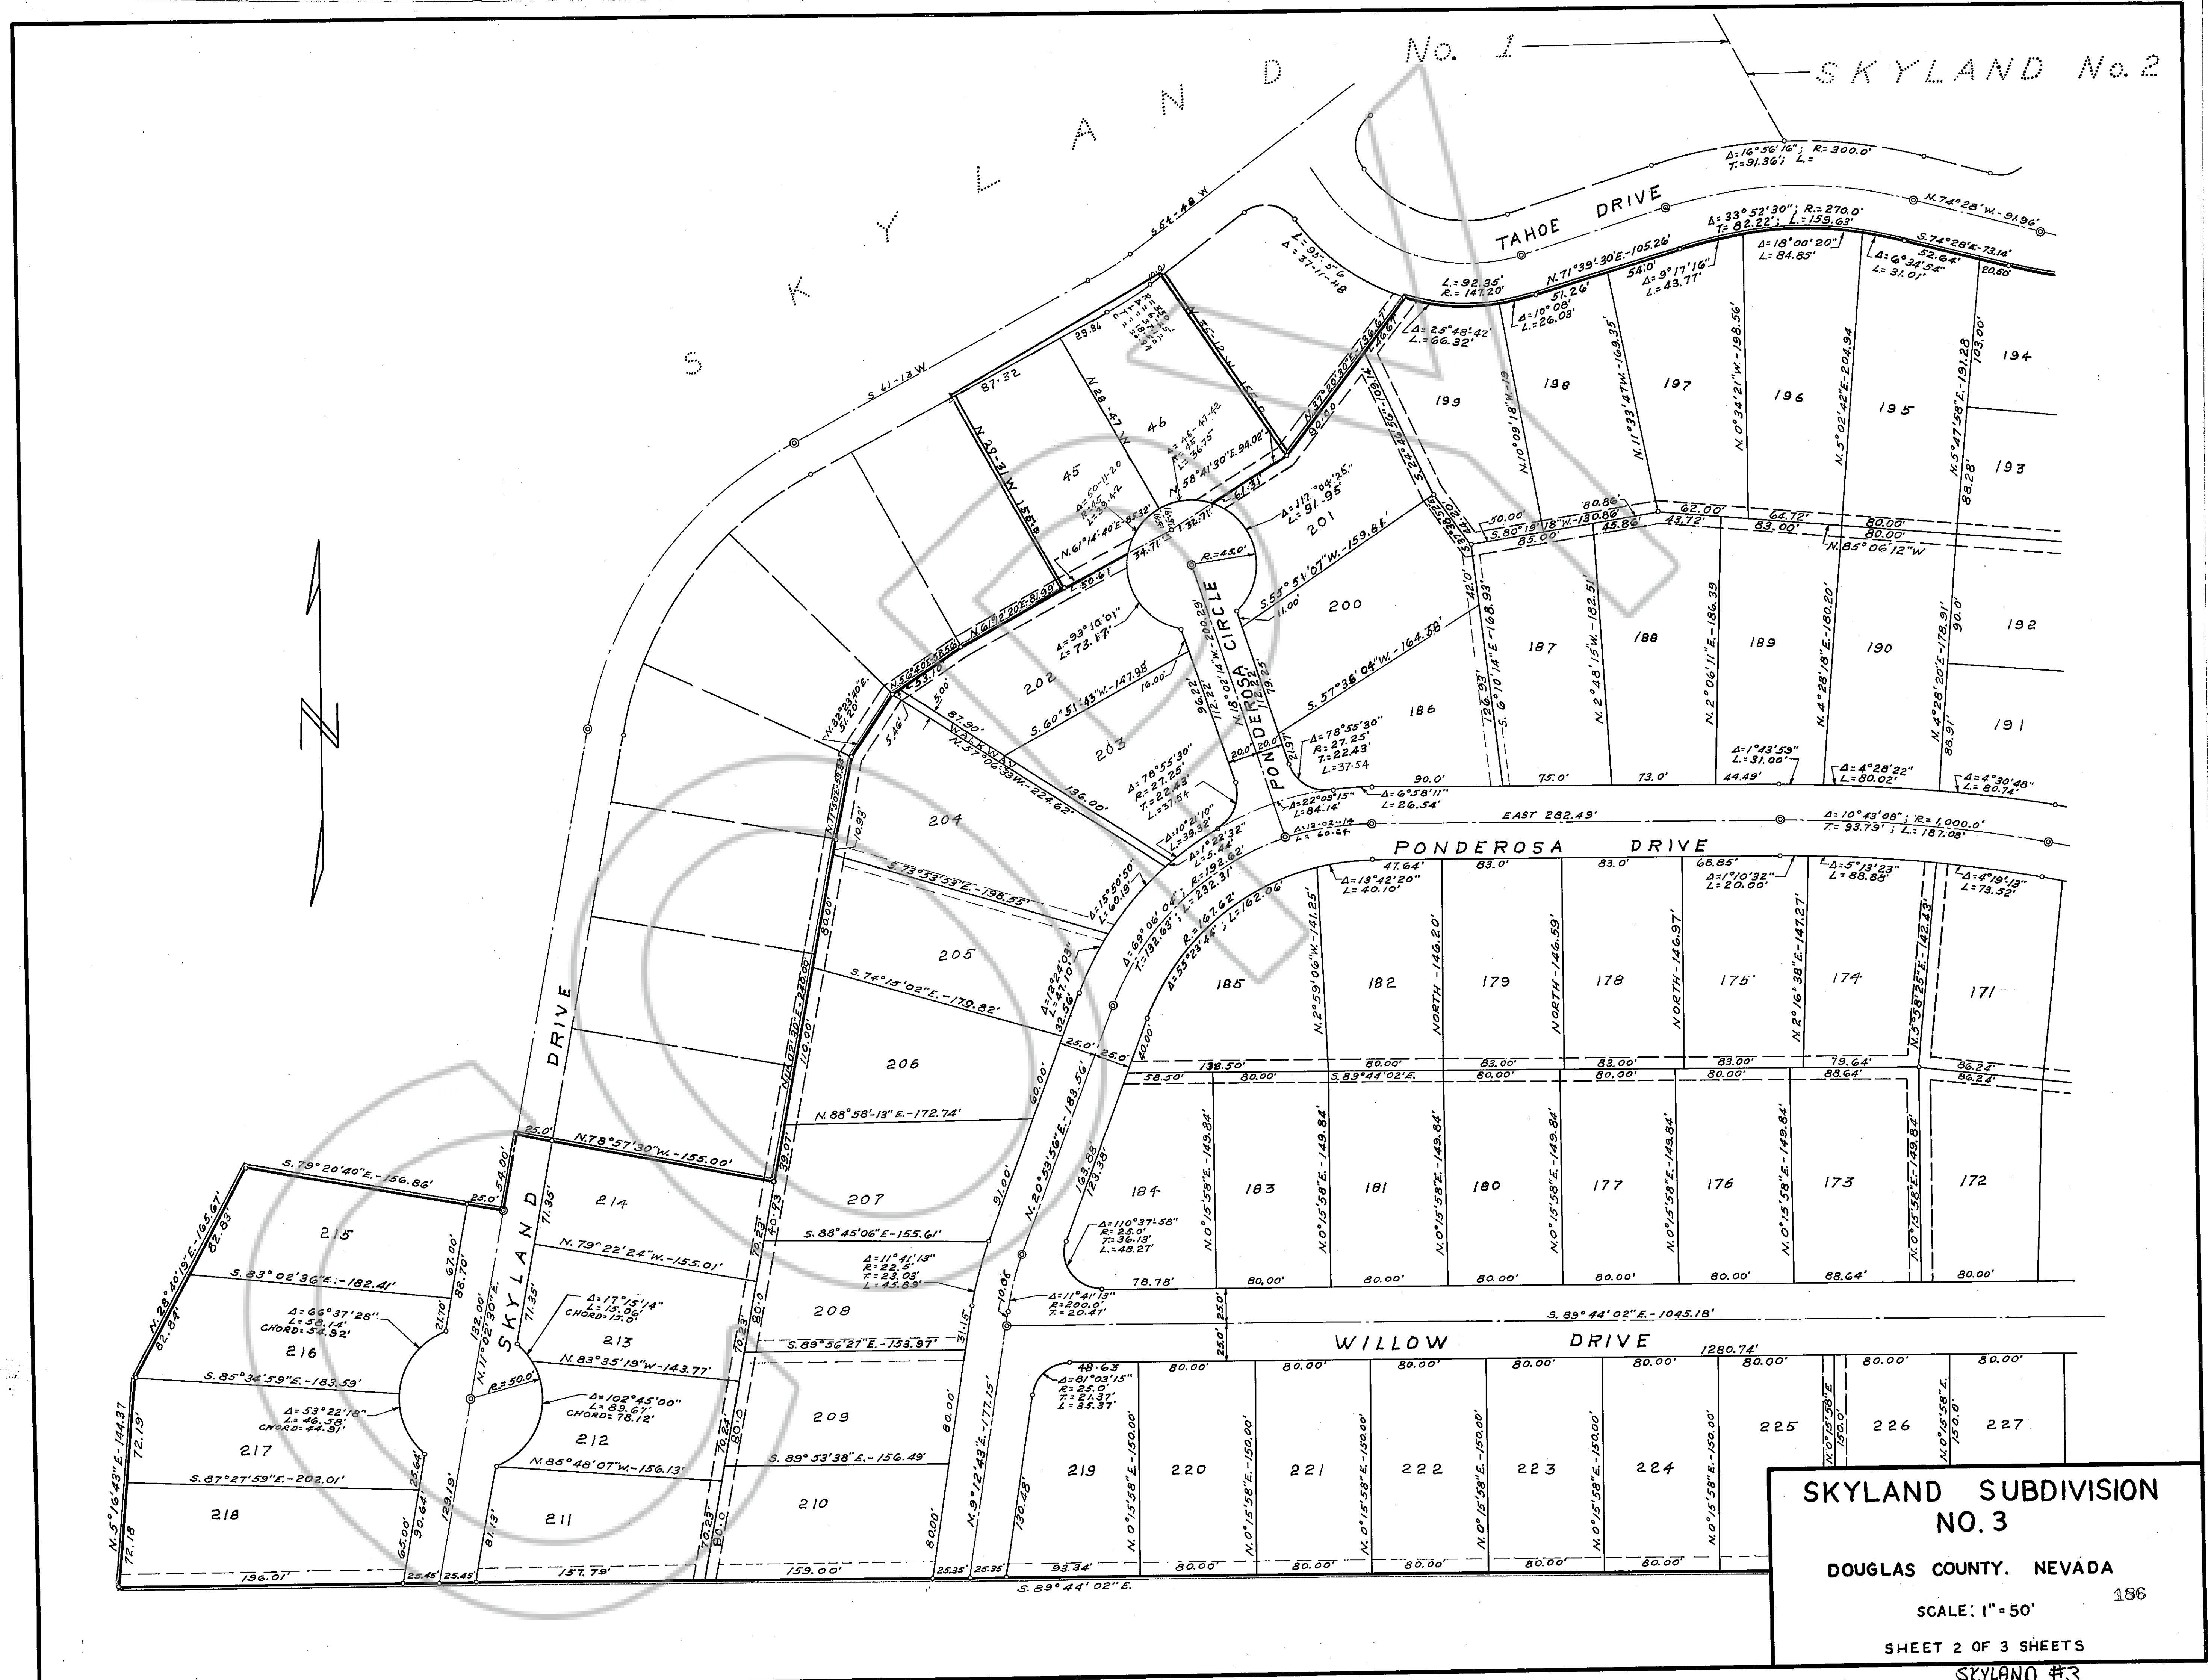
SKYLAND No. 1

SKYLAND No. 2

TAHOE DRIVE

PONDEROSA CIRCLE

PONDEROSA DRIVE

SKYLAND DRIVE

WILLOW DRIVE

WALKWAY

N

45 46 194 193 192 191 195 196 197 198 199 201 200 202 203 186 187 188 189 190 204 205 206 207 185 182 179 178 175 174 171 184 183 181 180 177 176 173 172 214 215 213 216 212 217 218 211 208 209 210 219 220 221 222 223 224 225 226 227

Δ=16°56'16"; R=300.0' T=91.36'; L=

Δ=33°52'30"; R=270.0' T=82.22'; L=159.63'

N.74°28'W.-91.96'

S.74°28'E.-73.14'

N.71°39'30"E.-105.26'

L=92.35' R=147.20'

S 54-49 W

S 61-13 W

EAST 282.49'

Δ=10°43'08"; R=1,000.0' T=93.79'; L=187.08'

S.89°44'02"E.-1045.18'

1280.74'

S.89°44'02"E.

N.78°57'30"W.-155.00'

S.79°20'40"E.-156.86'

S.83°02'36"E.-182.41'

S.85°34'59"E.-183.59'

S.87°27'59"E.-202.01'

N.79°22'24"W.-155.01'

N.83°35'19"W.-143.77'

N.85°48'07"W.-156.13'

S.88°45'06"E.-155.61'

S.89°56'27"E.-153.97'

S.89°53'38"E.-156.49'

N.88°58'13"E.-172.74'

S.74°15'02"E.-179.82'

S.73°53'53"E.-198.53'

N.37°06'33"W.-224.62'

S.60°51'43"W.-147.95

S.57°36'04"W.-164.58'

S.55°51'07"W.-159.61'

N.20°53'56"E.-183.56'

N.9°12'43"E.-177.15'

N.11°02'30"E.

N.5°16'43"E.-144.37

N.28°40'19"E.-165.67'

N.85°06'12"W

S.89°44'02"E.

136.01' 157.79' 159.00' 93.34' 80.00'

SKYLAND SUBDIVISION NO. 3

DOUGLAS COUNTY. NEVADA

SCALE: 1" = 50'

186

SHEET 2 OF 3 SHEETS

SKYLAND #3